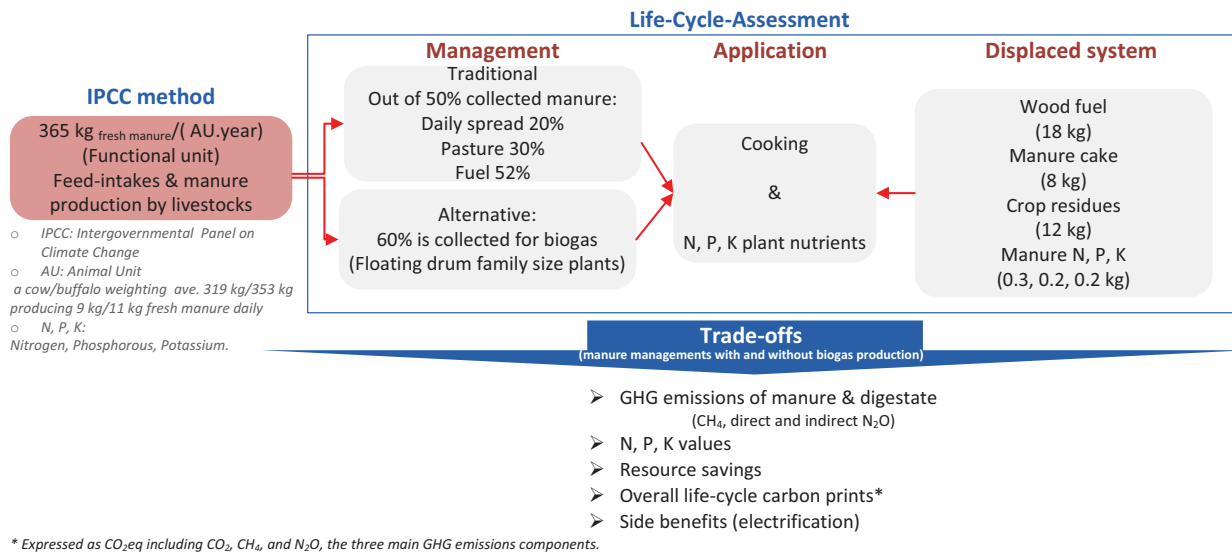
Life-Cycle-Assessment

IPCC method

365 kg $_{\text{fresh manure}}$/( AU.year)
(Functional unit)
Feed-intakes & manure production by livestocks

o IPCC: Intergovernmental Panel on Climate Change
o AU: Animal Unit
a cow/buffalo weighting ave. 319 kg/353 kg producing 9 kg/11 kg fresh manure daily
o N, P, K:
Nitrogen, Phosphorous, Potassium.

Management

Traditional
Out of 50% collected manure:
Daily spread 20%
Pasture 30%
Fuel 52%

Alternative:
60% is collected for biogas
(Floating drum family size plants)

Application

Cooking
&
N, P, K plant nutrients

Displaced system

Wood fuel
(18 kg)
Manure cake
(8 kg)
Crop residues
(12 kg)
Manure N, P, K
(0.3, 0.2, 0.2 kg)

Trade-offs
(manure managements with and without biogas production)

➢ GHG emissions of manure & digestate
($CH_4$, direct and indirect $N_2O$)
➢ N, P, K values
➢ Resource savings
➢ Overall life-cycle carbon prints*
➢ Side benefits (electrification)

* Expressed as $CO_2$eq including $CO_2$, $CH_4$, and $N_2O$, the three main GHG emissions components.